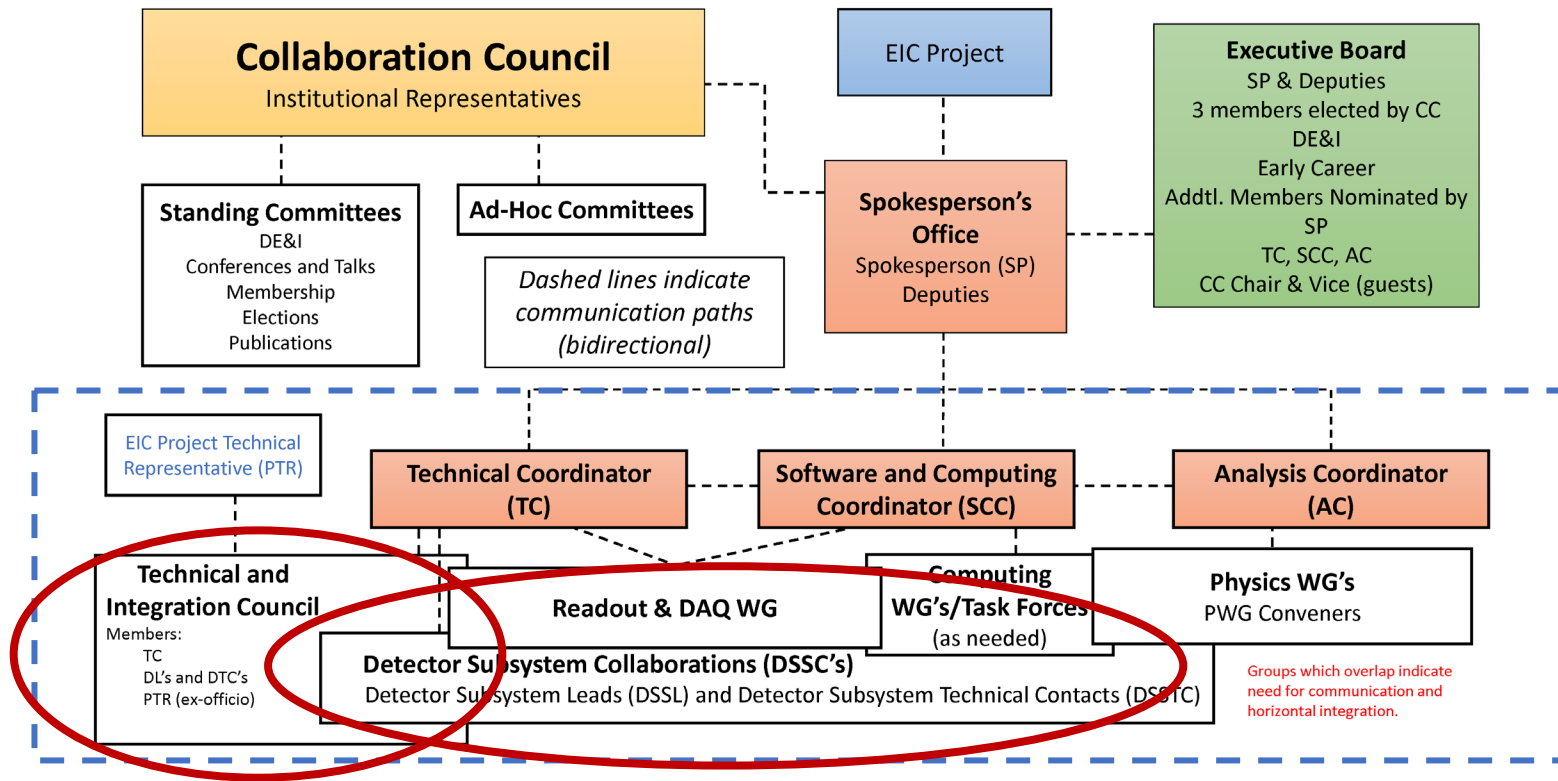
Collaboration Council
Institutional Representatives

EIC Project

Executive Board
SP & Deputies
3 members elected by CC
DE&I
Early Career
Addtl. Members Nominated by SP
TC, SCC, AC
CC Chair & Vice (guests)

Standing Committees
DE&I
Conferences and Talks
Membership
Elections
Publications

Ad-Hoc Committees

Spokesperson's Office
Spokesperson (SP)
Deputies

Dashed lines indicate communication paths (bidirectional)

EIC Project Technical Representative (PTR)

Technical Coordinator (TC)

Software and Computing Coordinator (SCC)

Analysis Coordinator (AC)

Technical and Integration Council
Members:
TC
DL's and DTC's
PTR (ex-officio)

Readout & DAQ WG

Computing WG's/Task Forces (as needed)

Physics WG's
PWG Conveners

Detector Subsystem Collaborations (DSSC's)
Detector Subsystem Leads (DSSL) and Detector Subsystem Technical Contacts (DSSTC)

Groups which overlap indicate need for communication and horizontal integration.